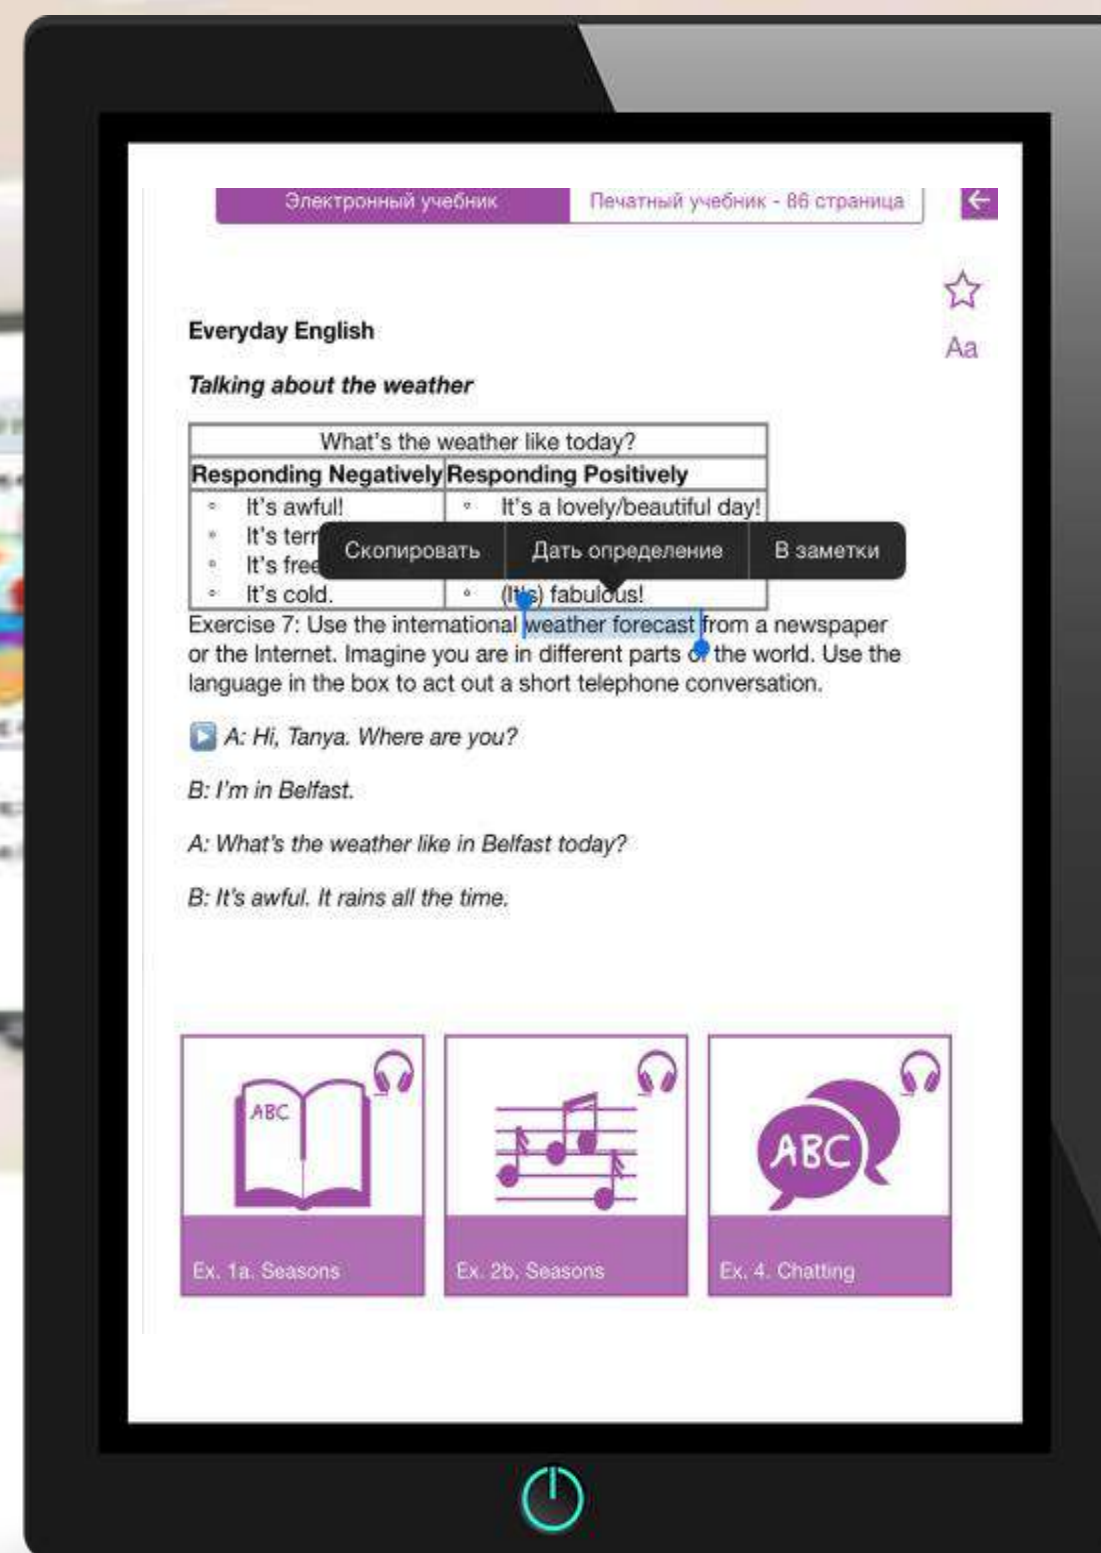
Электронный учебник | Печатный учебник - 86 страница

Aa

Everyday English

Talking about the weather

| What's the weather like today? | |
|---|---|
| Responding Negatively | Responding Positively |
| • It's awful! • It's terr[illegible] • It's free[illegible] • It's cold. | • It's a lovely/beautiful day! • (It's) fabulous! |

Скопировать | Дать определение | В заметки

Exercise 7: Use the international weather forecast from a newspaper or the Internet. Imagine you are in different parts of the world. Use the language in the box to act out a short telephone conversation.

A: Hi, Tanya. Where are you?

B: I'm in Belfast.

A: What's the weather like in Belfast today?

B: It's awful. It rains all the time.

ABC

Ex. 1a. Seasons

Ex. 2b. Seasons

ABC

Ex. 4. Chatting